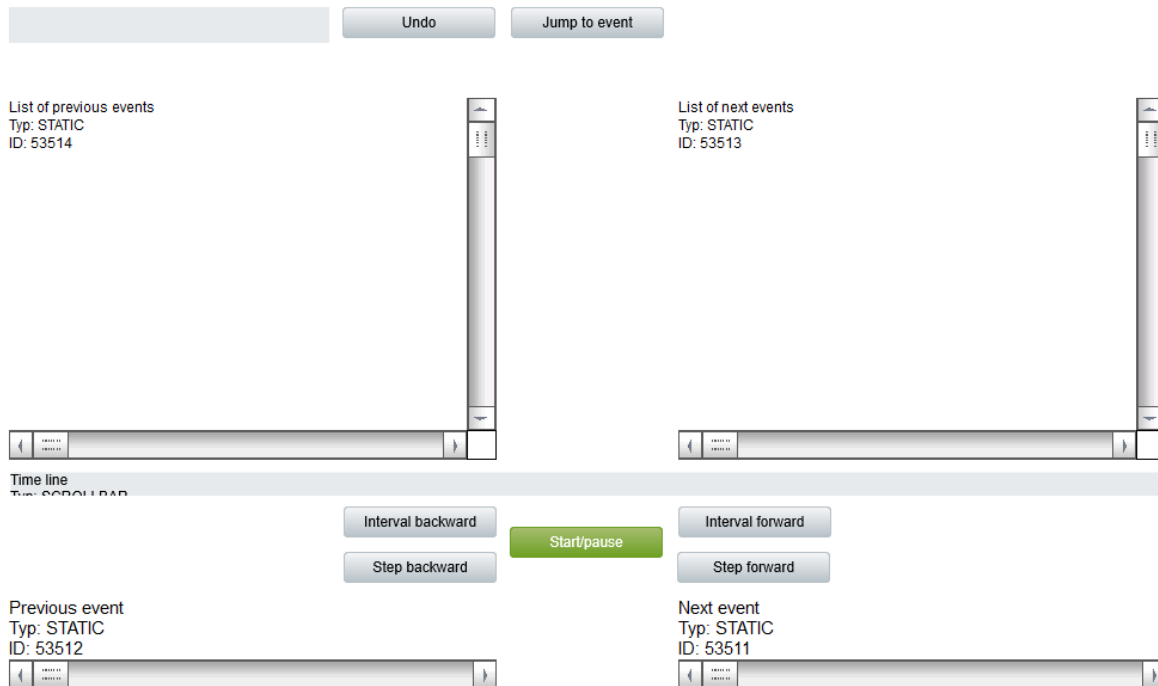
Undo
Jump to event

List of previous events
Typ: STATIC
ID: 53514

List of next events
Typ: STATIC
ID: 53513

Time line
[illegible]

Interval backward
Start/pause
Interval forward
Step backward
Step forward

Previous event
Typ: STATIC
ID: 53512

Next event
Typ: STATIC
ID: 53511